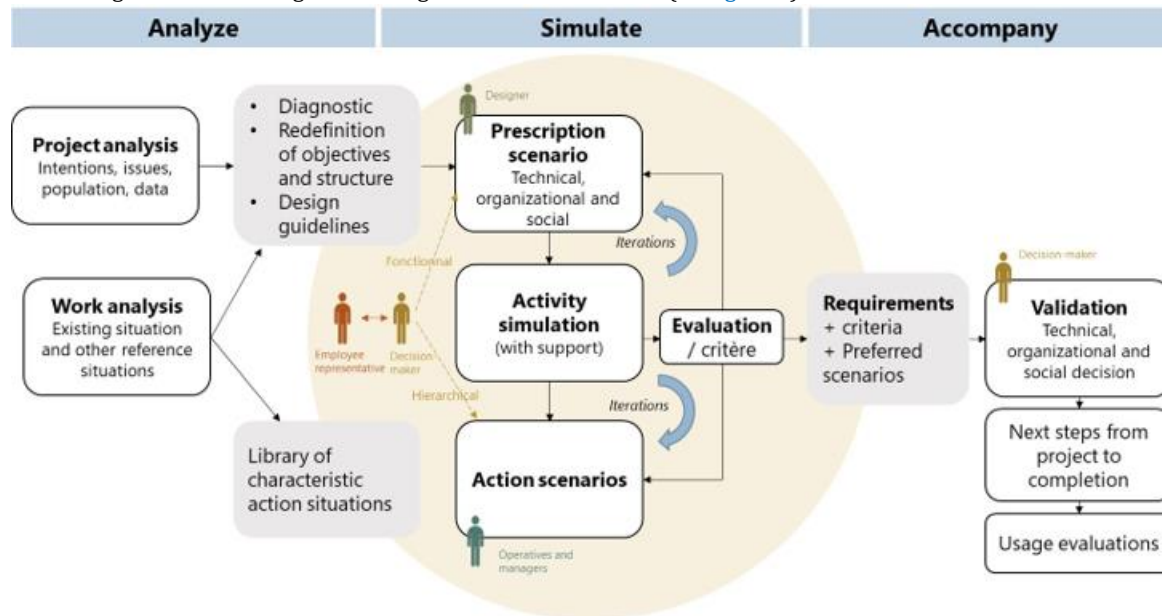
Analyze

Simulate

Accompany

Project analysis
Intentions, issues, population, data

Work analysis
Existing situation and other reference situations

• Diagnostic
• Redefinition of objectives and structure
• Design guidelines

Library of characteristic action situations

Designer

Prescription scenario
Technical, organizational and social

Iterations

Fonctionnal

Employee representative

Decision-maker

Hierarchical

Activity simulation
(with support)

Evaluation / critère

Iterations

Action scenarios

Operatives and managers

Requirements
+ criteria
+ Preferred scenarios

Decision-maker

Validation
Technical, organizational and social decision

Next steps from project to completion

Usage evaluations